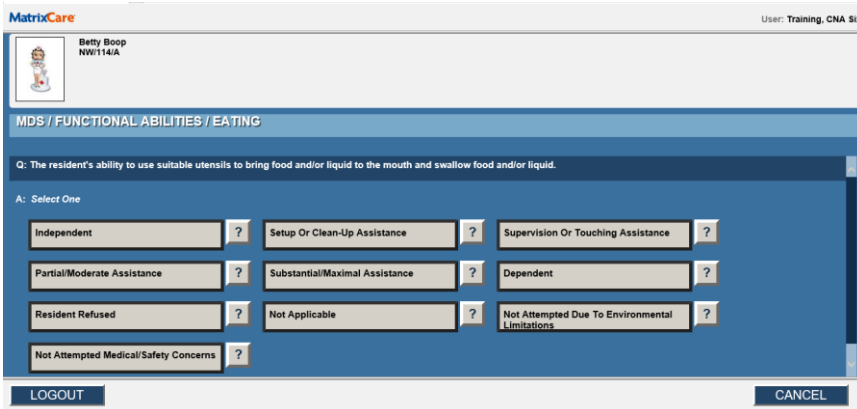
MatrixCare

User: Training, CNA Si

Betty Boop
NW/114/A

MDS / FUNCTIONAL ABILITIES / EATING

Q: The resident's ability to use suitable utensils to bring food and/or liquid to the mouth and swallow food and/or liquid.

A: Select One

Independent ?
Setup Or Clean-Up Assistance ?
Supervision Or Touching Assistance ?
Partial/Moderate Assistance ?
Substantial/Maximal Assistance ?
Dependent ?
Resident Refused ?
Not Applicable ?
Not Attempted Due To Environmental Limitations ?
Not Attempted Medical/Safety Concerns ?

LOGOUT
CANCEL